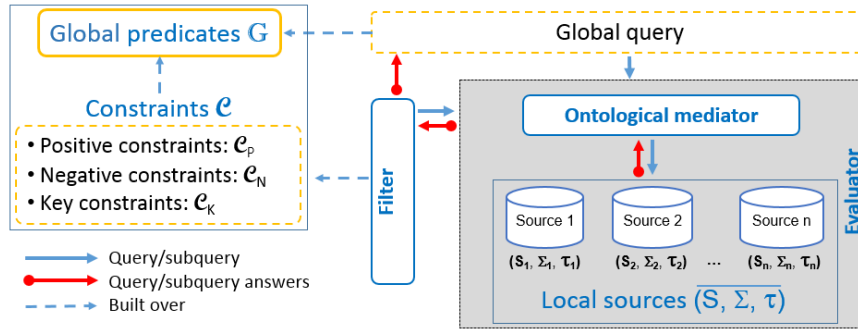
Global predicates $\mathbb{G}$

Global query

Constraints $\mathcal{C}$

• Positive constraints: $\mathcal{C}_P$
• Negative constraints: $\mathcal{C}_N$
• Key constraints: $\mathcal{C}_K$

Filter

Ontological mediator

Evaluator

Source 1
$(S_1, \Sigma_1, \tau_1)$

Source 2
$(S_2, \Sigma_2, \tau_2)$

...

Source n
$(S_n, \Sigma_n, \tau_n)$

Local sources $\overline{(S, \Sigma, \tau)}$

Query/subquery
Query/subquery answers
Built over